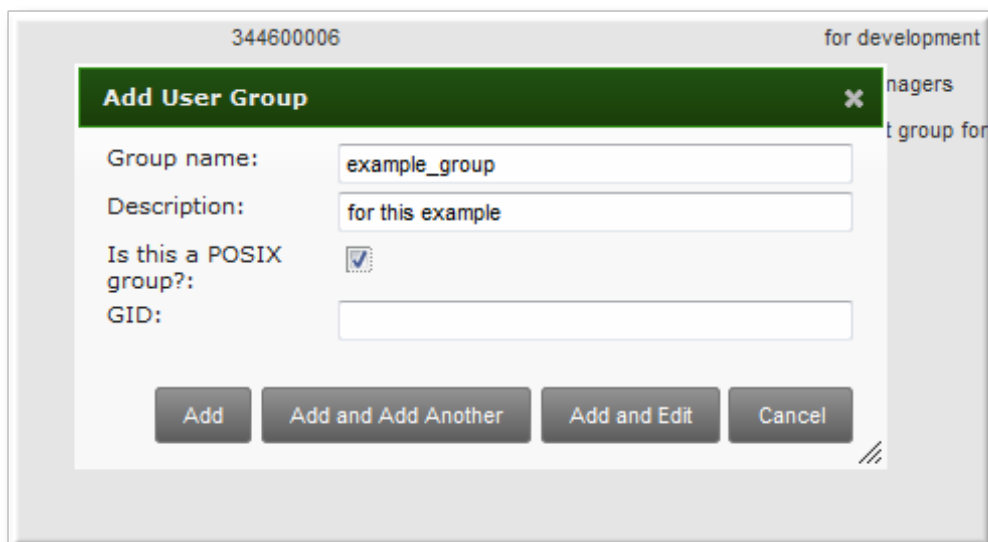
344600006

for development

nagers

t group for

Add User Group

Group name: example_group

Description: for this example

Is this a POSIX group?:

GID:

Add

Add and Add Another

Add and Edit

Cancel